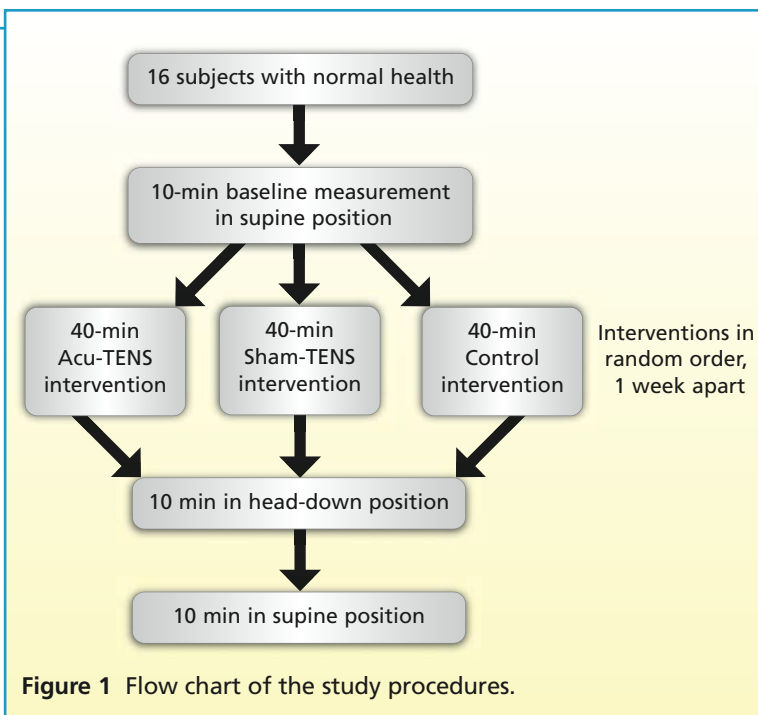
16 subjects with normal health

10-min baseline measurement in supine position

40-min Acu-TENS intervention

40-min Sham-TENS intervention

40-min Control intervention

Interventions in random order, 1 week apart

10 min in head-down position

10 min in supine position

**Figure 1** Flow chart of the study procedures.